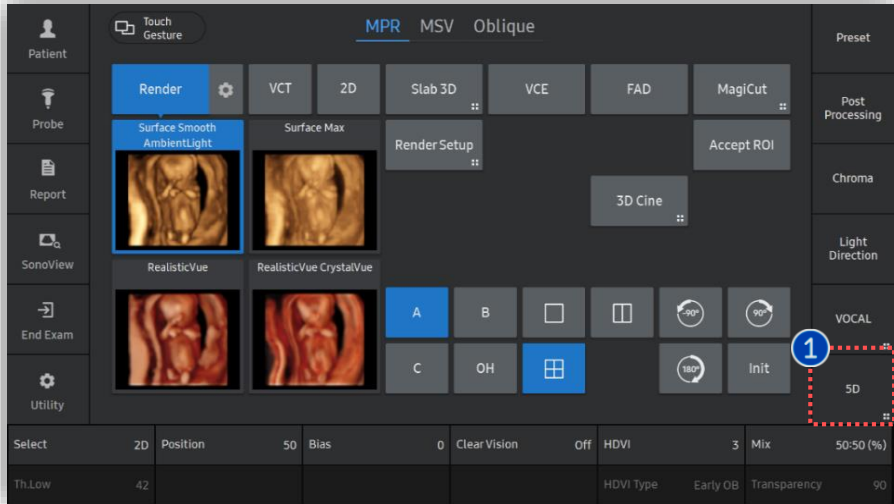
Patient
Probe
Report
SonoView
End Exam
Utility

Touch Gesture

MPR MSV Oblique

Preset
Post Processing
Chroma
Light Direction
VOCAL
5D

Render
VCT
2D
Slab 3D
VCE
FAD
MagiCut
Surface Smooth AmbientLight
Surface Max
Render Setup
Accept ROI
3D Cine
RealisticVue
RealisticVue CrystalVue
A
B
-90°
90°
C
OH
180°
Init
1

| Select | 2D | Position | 50 | Bias | 0 | Clear Vision | Off | HDVI | 3 | Mix | 50:50 (%) |
|---|---|---|---|---|---|---|---|---|---|---|---|
| Th.Low | 42 | | | | | | | HDVI Type | Early OB | Transparency | 90 |